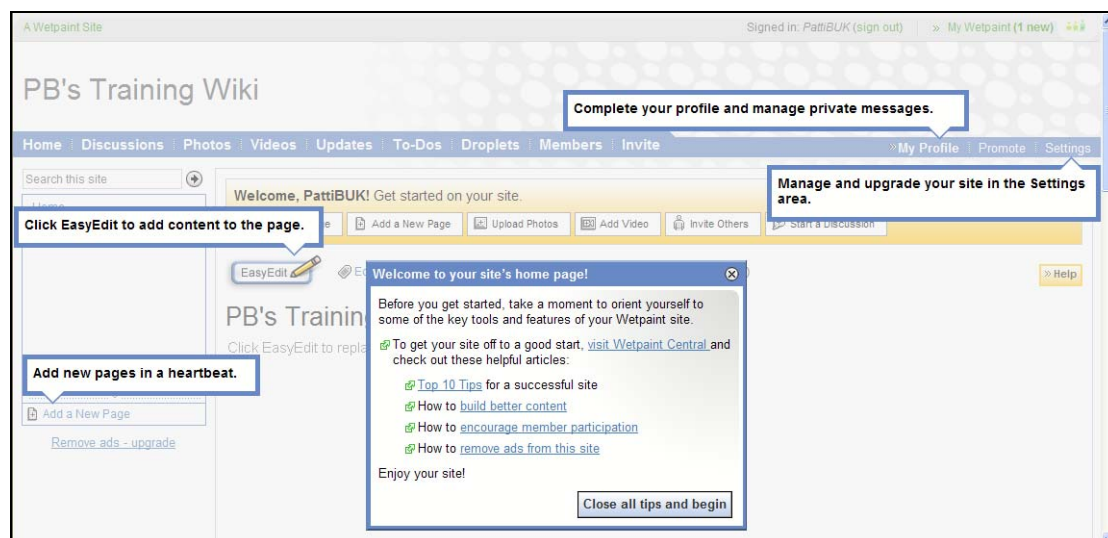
A Wetpaint Site

Signed in: PattiBUK (sign out) | » My Wetpaint (1 new)

PB's Training Wiki

Complete your profile and manage private messages.

Home | Discussions | Photos | Videos | Updates | To-Dos | Droplets | Members | Invite

» My Profile | Promote | Settings

Search this site

Manage and upgrade your site in the Settings area.

Welcome, PattiBUK! Get started on your site.

Click EasyEdit to add content to the page.

Add a New Page | Upload Photos | Add Video | Invite Others | Start a Discussion

EasyEdit

» Help

Welcome to your site's home page!

Before you get started, take a moment to orient yourself to some of the key tools and features of your Wetpaint site.

To get your site off to a good start, visit Wetpaint Central and check out these helpful articles:

Top 10 Tips for a successful site

How to build better content

How to encourage member participation

How to remove ads from this site

Enjoy your site!

Close all tips and begin

PB's Trainin

Click EasyEdit to repla

Add new pages in a heartbeat.

Add a New Page

Remove ads - upgrade